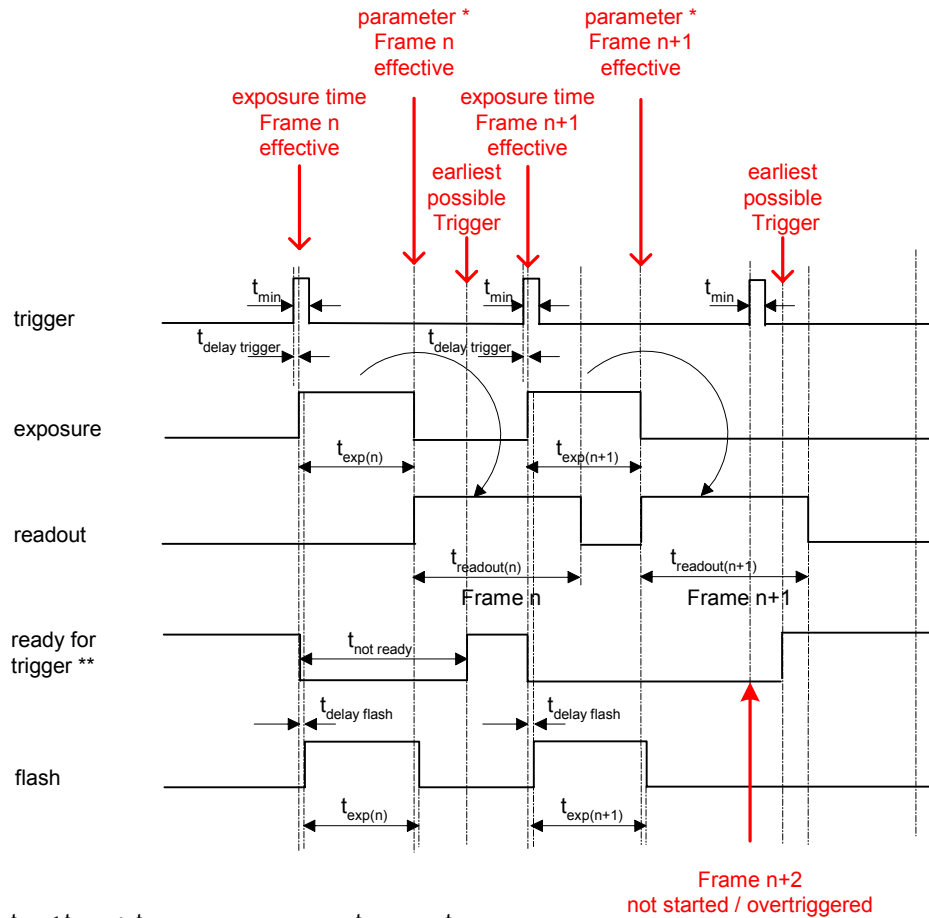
parameter *
Frame n
effective

parameter *
Frame n+1
effective

exposure time
Frame n
effective

exposure time
Frame n+1
effective

earliest
possible
Trigger

earliest
possible
Trigger

trigger

$t_{min}$

$t_{min}$

$t_{min}$

$t_{delay\ trigger}$

$t_{delay\ trigger}$

exposure

$t_{exp(n)}$

$t_{exp(n+1)}$

readout

$t_{readout(n)}$

$t_{readout(n+1)}$

Frame n

Frame n+1

ready for
trigger **

$t_{not\ ready}$

$t_{delay\ flash}$

$t_{delay\ flash}$

flash

$t_{exp(n)}$

$t_{exp(n+1)}$

Frame n+2
not started / overtriggered